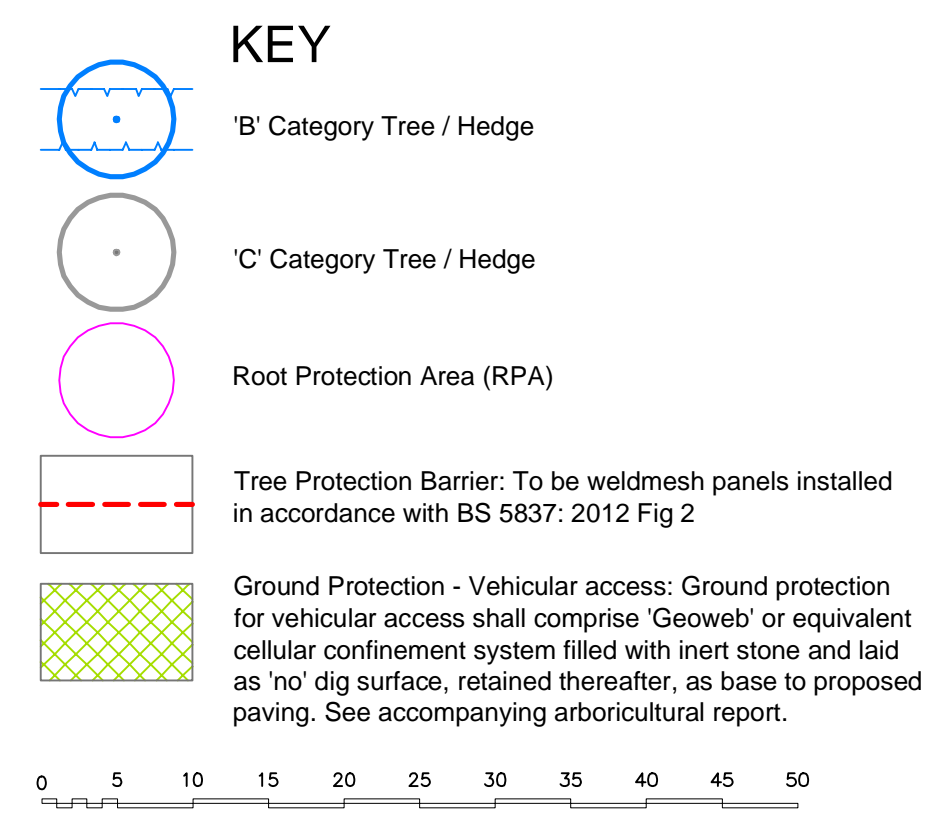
KEY

'B' Category Tree / Hedge

'C' Category Tree / Hedge

Root Protection Area (RPA)

Tree Protection Barrier: To be weldmesh panels installed in accordance with BS 5837: 2012 Fig 2

Ground Protection - Vehicular access: Ground protection for vehicular access shall comprise 'Geoweb' or equivalent cellular confinement system filled with inert stone and laid as 'no' dig surface, retained thereafter, as base to proposed paving. See accompanying arboricultural report.

0 5 10 15 20 25 30 35 40 45 50